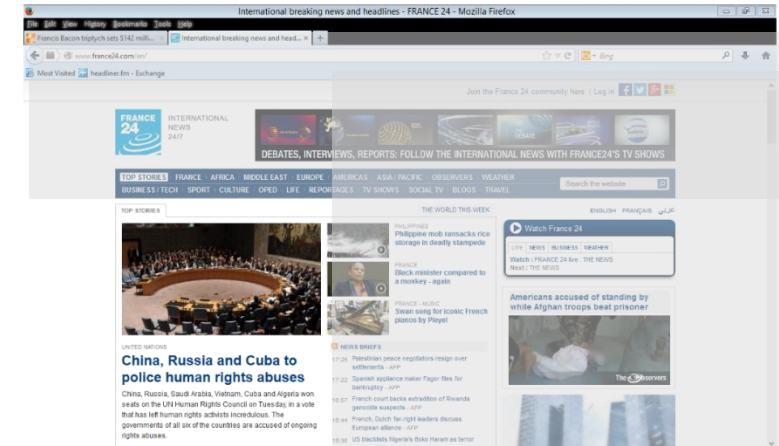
International breaking news and headlines - FRANCE 24 - Mozilla Firefox

File Edit View History Bookmarks Tools Help

Francis Bacon triptych sets $142 milli... International breaking news and head... +

www.france24.com/en/

Bing

Most Visited headliner.fm - Exchange

Join the France 24 community here | Log in

FRANCE 24 INTERNATIONAL NEWS 24/7

DEBATES, INTERVIEWS, REPORTS: FOLLOW THE INTERNATIONAL NEWS WITH FRANCE24'S TV SHOWS

TOP STORIES FRANCE AFRICA MIDDLE EAST EUROPE AMERICAS ASIA-PACIFIC OBSERVERS WEATHER
BUSINESS / TECH SPORT CULTURE OPED LIFE REPORTAGES TV SHOWS SOCIAL TV BLOGS TRAVEL

Search the website

TOP STORIES

THE WORLD THIS WEEK

ENGLISH FRANÇAIS عربي

UNITED NATIONS

China, Russia and Cuba to police human rights abuses

China, Russia, Saudi Arabia, Vietnam, Cuba and Algeria won seats on the UN Human Rights Council on Tuesday, in a vote that has left human rights activists incredulous. The governments of all six of the countries are accused of ongoing rights abuses.

PHILIPPINES
Philippine mob ransacks rice storage in deadly stampede

FRANCE
Black minister compared to a monkey - again

FRANCE - MUSIC
Swan song for iconic French pianos by Pleyel

NEWS BRIEFS

17:26 Palestinian peace negotiators resign over settlements - AFP

17:22 Spanish appliance maker Fagor files for bankruptcy - AFP

16:57 French court backs extradition of Rwanda genocide suspects - AFP

16:44 French, Dutch far-right leaders discuss European alliance - AFP

16:36 US blacklists Nigeria's Boko Haram as terror

Watch France 24

LIVE NEWS BUSINESS WEATHER

Watch : FRANCE 24 live : THE NEWS
Next : THE NEWS

Americans accused of standing by while Afghan troops beat prisoner

The Observers